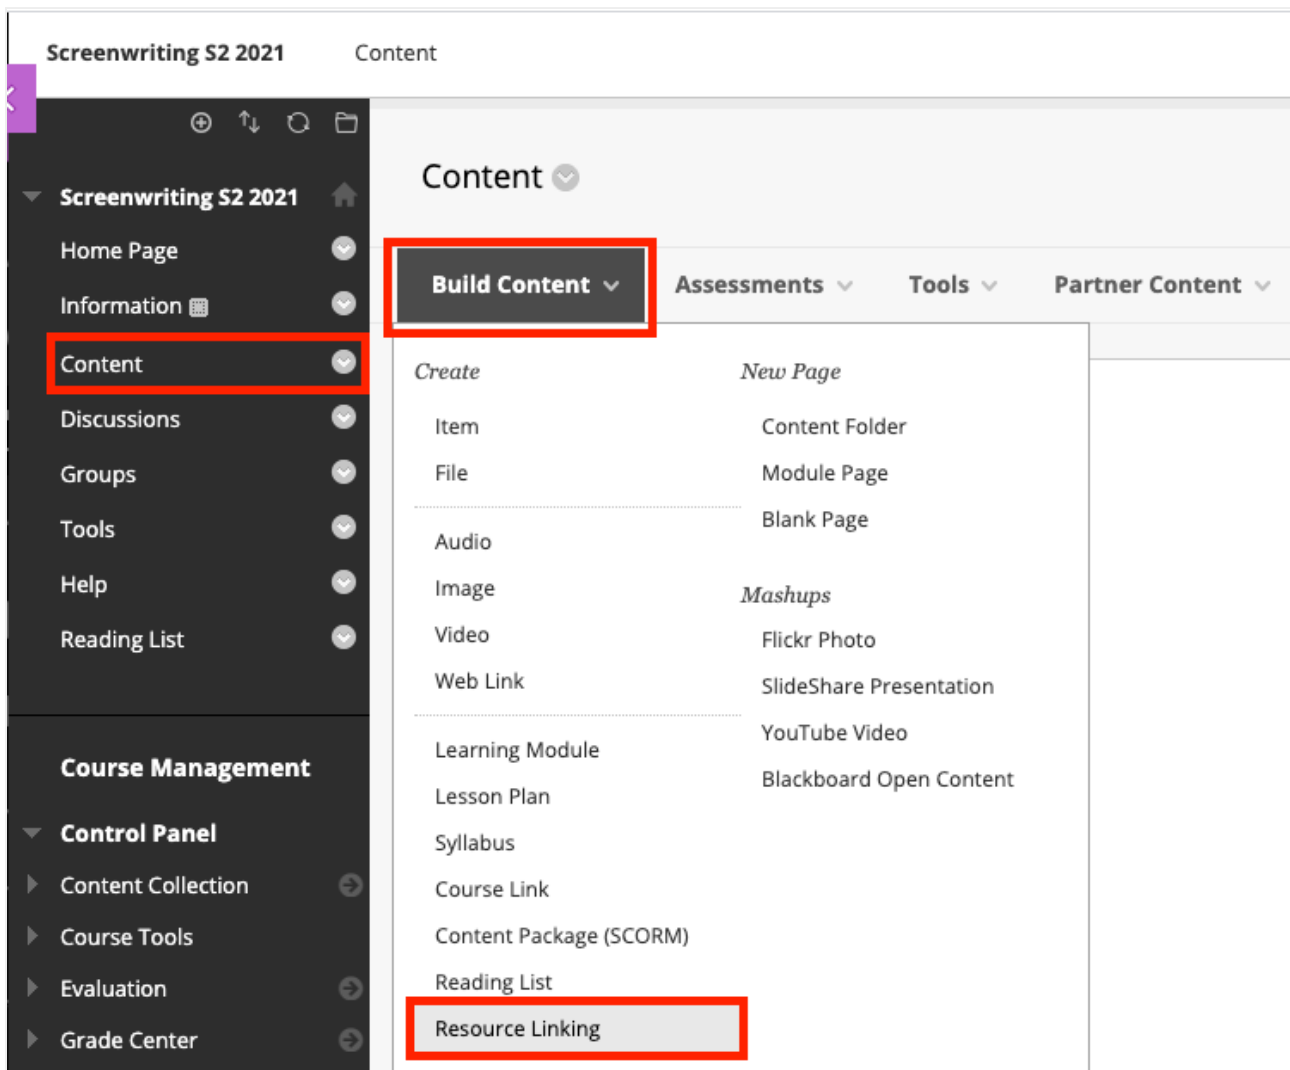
Screenwriting S2 2021 Content

Screenwriting S2 2021
Home Page
Information
Content
Discussions
Groups
Tools
Help
Reading List

Course Management
Control Panel
Content Collection
Course Tools
Evaluation
Grade Center

Content

Build Content
Assessments
Tools
Partner Content

Create
Item
File
Audio
Image
Video
Web Link
Learning Module
Lesson Plan
Syllabus
Course Link
Content Package (SCORM)
Reading List
Resource Linking

New Page
Content Folder
Module Page
Blank Page

Mashups
Flickr Photo
SlideShare Presentation
YouTube Video
Blackboard Open Content